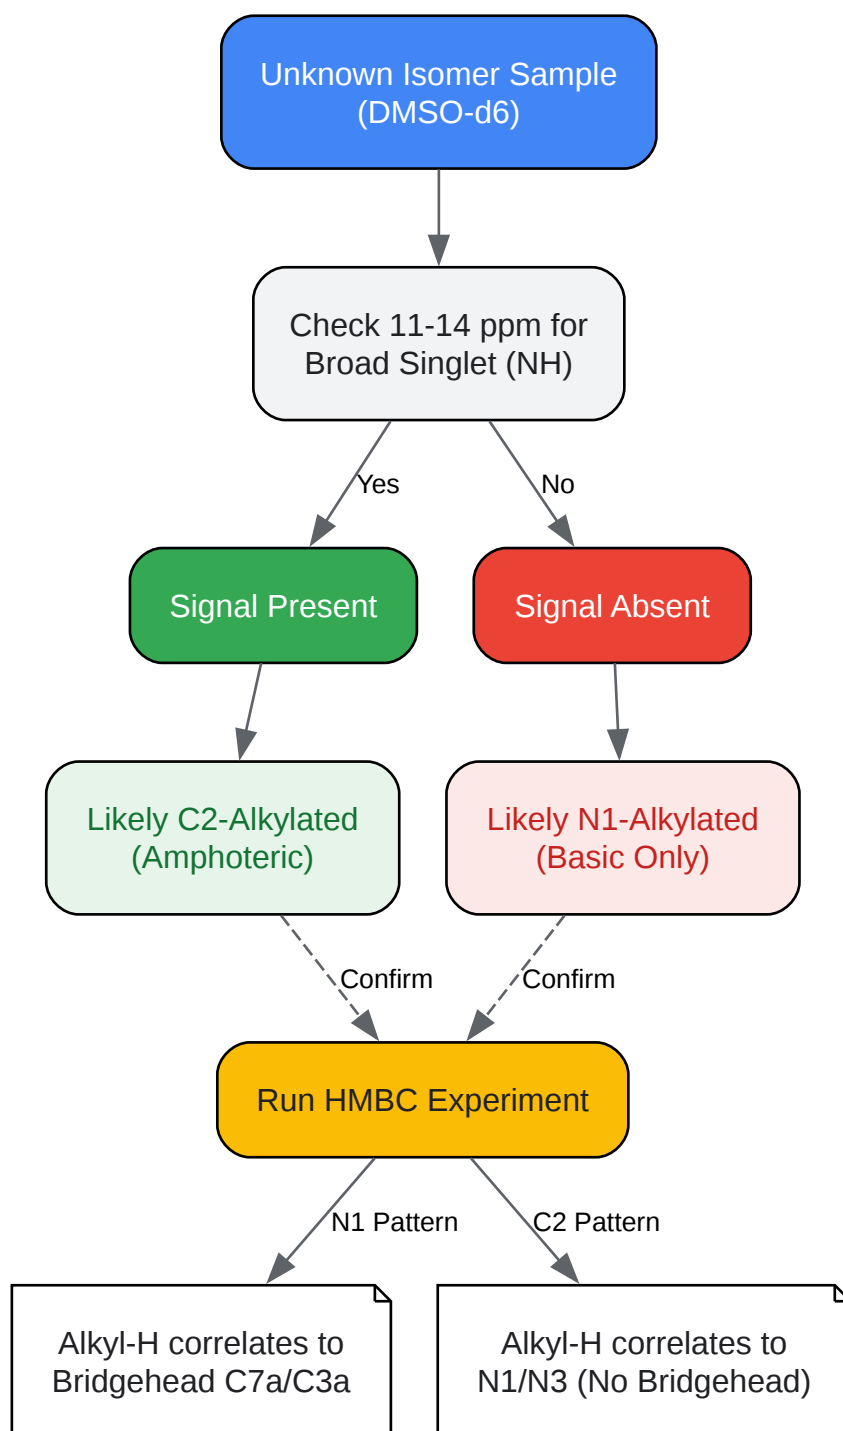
Unknown Isomer Sample (DMSO-d6)

Check 11-14 ppm for Broad Singlet (NH)

Yes

No

Signal Present

Signal Absent

Likely C2-Alkylated (Amphoteric)

Likely N1-Alkylated (Basic Only)

Confirm

Confirm

Run HMBC Experiment

N1 Pattern

C2 Pattern

Alkyl-H correlates to Bridgehead C7a/C3a

Alkyl-H correlates to N1/N3 (No Bridgehead)